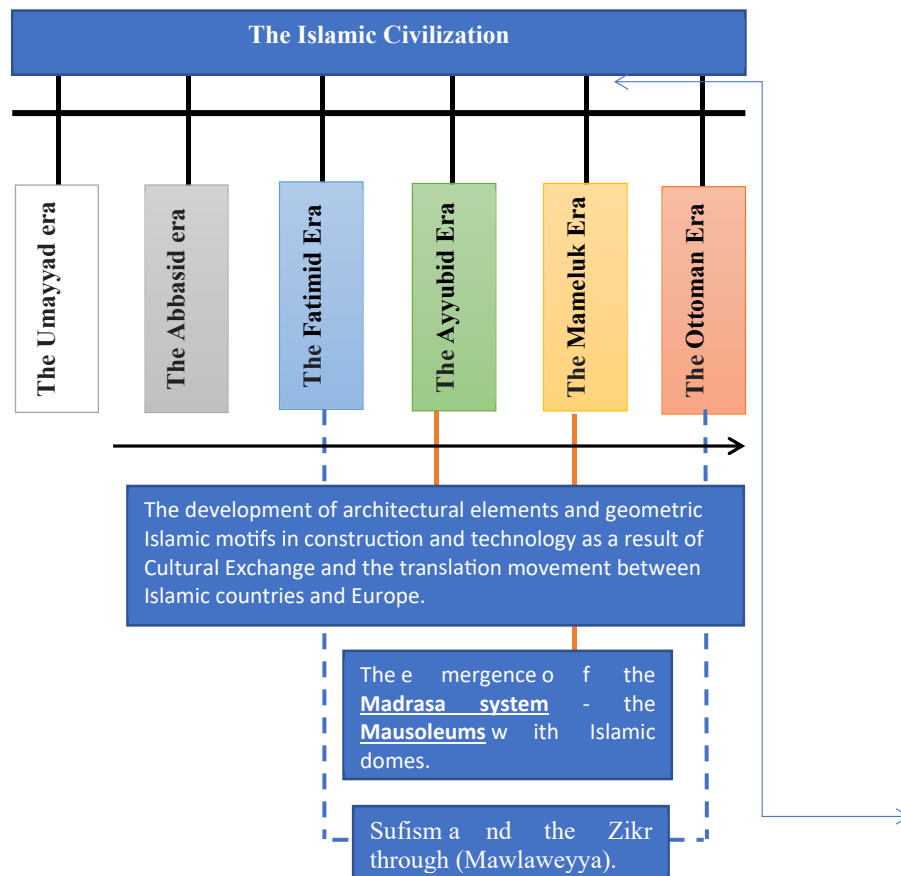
The Islamic Civilization

The Umayyad era

The Abbasid era

The Fatimid Era

The Ayyubid Era

The Mameluk Era

The Ottoman Era

The development of architectural elements and geometric Islamic motifs in construction and technology as a result of Cultural Exchange and the translation movement between Islamic countries and Europe.

The e mergence o f the **Madrasa system** - the **Mausoleums** w ith Islamic domes.

Sufism a nd the Zikr through (Mawlaweyya).